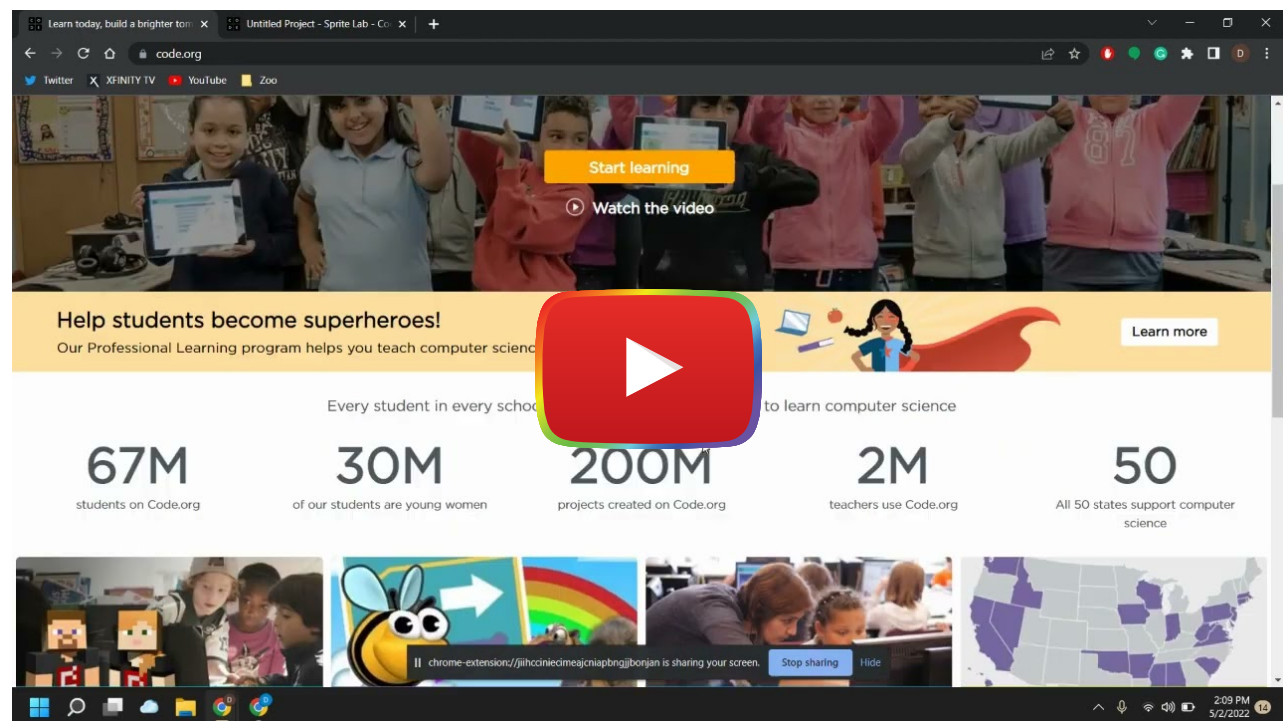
Learn today, build a brighter tom ×
Untitled Project - Sprite Lab - Co ×
+
code.org
Twitter
XFINITY TV
YouTube
Zoo
D

Start learning
Watch the video

Help students become superheroes!
Our Professional Learning program helps you teach computer scienc
Learn more

Every student in every scho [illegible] to learn computer science

67M
students on Code.org

30M
of our students are young women

200M
projects created on Code.org

2M
teachers use Code.org

50
All 50 states support computer science

chrome-extension://jiihcciniecimeajcniapbngjjbonjan is sharing your screen.
Stop sharing
Hide

2:09 PM
5/2/2022
14